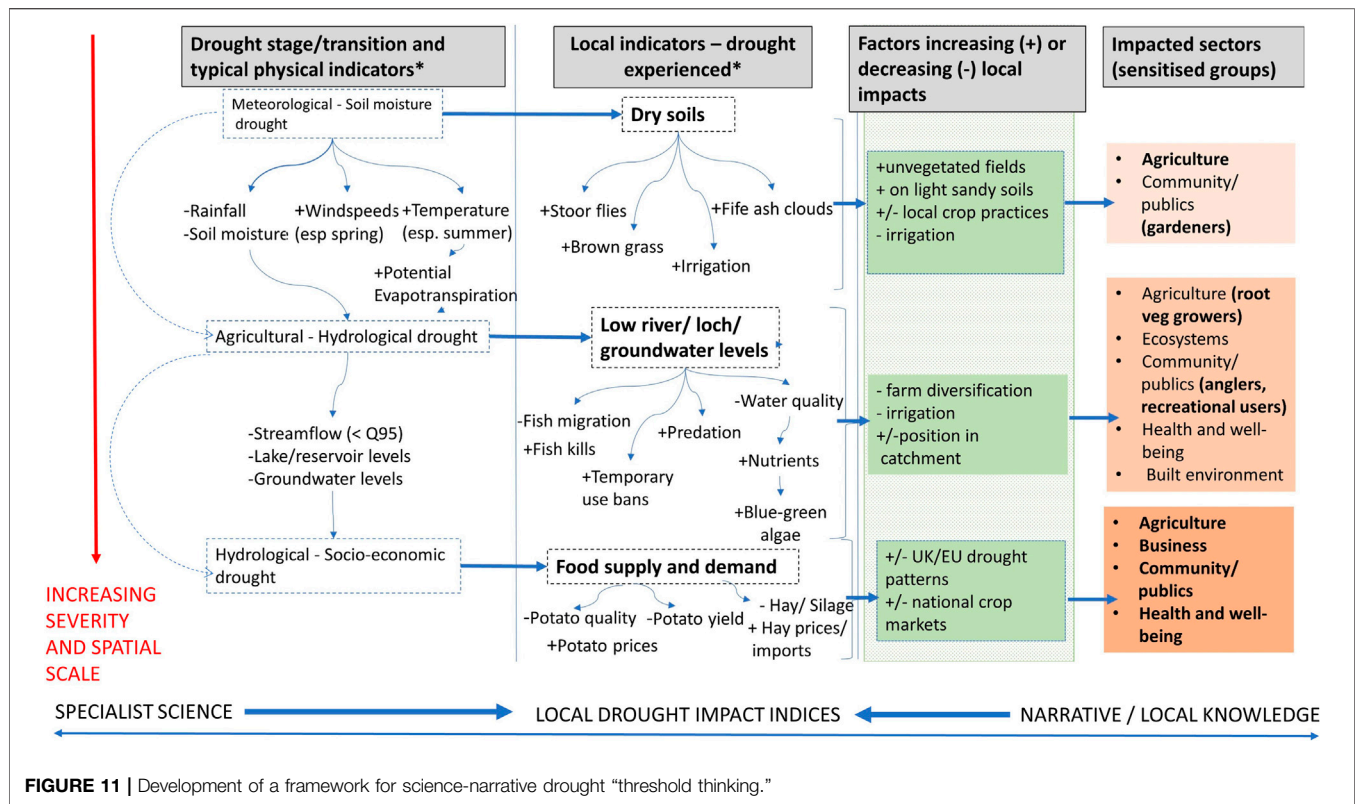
Drought stage/transition and typical physical indicators*

Local indicators – drought experienced*

Factors increasing (+) or decreasing (-) local impacts

Impacted sectors (sensitised groups)

Meteorological - Soil moisture drought

Dry soils

-Rainfall
-Soil moisture

+Windspeeds (esp spring)

+Temperature (esp. summer)

+Potential Evapotranspiration

+Stoor flies

+Brown grass

+Irrigation

+Fife ash clouds

+unvegetated fields
+ on light sandy soils
+/- local crop practices
- irrigation

• Agriculture
• Community/ publics (gardeners)

Agricultural - Hydrological drought

Low river/ loch/ groundwater levels

-Streamflow (< Q95)
-Lake/reservoir levels
-Groundwater levels

-Fish migration
+Fish kills

+Temporary use bans

+Predation

-Water quality

+Nutrients

+Blue-green algae

- farm diversification
- irrigation
+/-position in catchment

• Agriculture (root veg growers)
• Ecosystems
• Community/ publics (anglers, recreational users)
• Health and well-being
• Built environment

Hydrological - Socio-economic drought

Food supply and demand

-Potato quality
-Potato yield
+Potato prices

- Hay/ Silage
+ Hay prices/ imports

+/- UK/EU drought patterns
+/- national crop markets

• Agriculture
• Business
• Community/ publics
• Health and well-being

INCREASING SEVERITY AND SPATIAL SCALE

SPECIALIST SCIENCE

LOCAL DROUGHT IMPACT INDICES

NARRATIVE / LOCAL KNOWLEDGE

FIGURE 11 | Development of a framework for science-narrative drought “threshold thinking.”